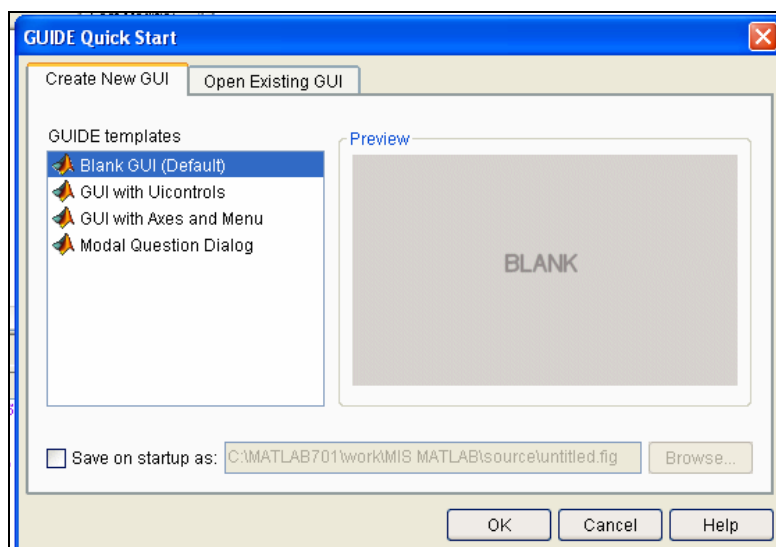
GUIDE Quick Start

Create New GUI

Open Existing GUI

GUIDE templates

Blank GUI (Default)

GUI with Uicontrols

GUI with Axes and Menu

Modal Question Dialog

Preview

BLANK

Save on startup as: C:\MATLAB701\work\MIS MATLAB\source\untitled.fig

Browse...

OK

Cancel

Help